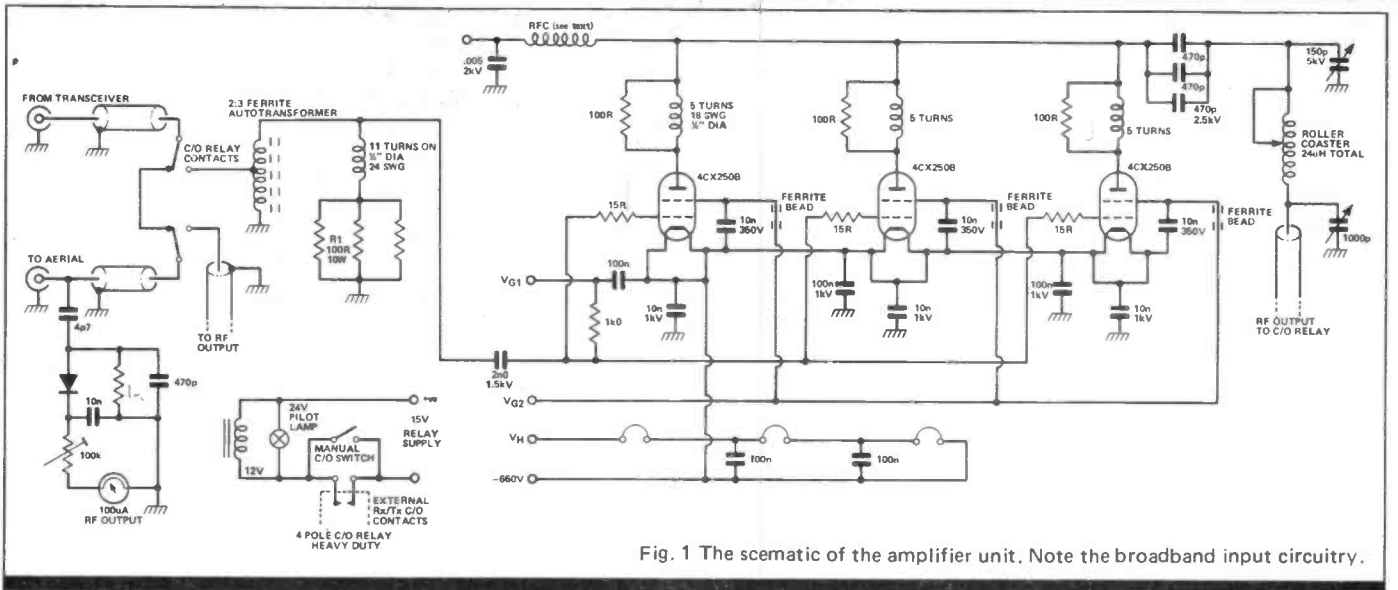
RFC (see text)

.005
2kV

FROM TRANSCEIVER

C/O RELAY CONTACTS

2:3 FERRITE AUTOTRANSFORMER

11 TURNS ON ¼" DIA 24 SWG

R1
100R
10W

TO AERIAL

TO RF OUTPUT

4p7

10n

470p

100k

100uA
RF OUTPUT

100R

5 TURNS
18 SWG
¼" DIA

4CX250B

15R

10n
350V

FERRITE BEAD

100n

VG1

10n
1kV

1k0

2n0
1.5kV

VG2

VH

-660V

100R

5 TURNS

4CX250B

15R

10n
350V

FERRITE BEAD

100n
1kV

10n
1kV

100n

100R

5 TURNS

4CX250B

15R

10n
350V

FERRITE BEAD

100n
1kV

10n
1kV

100n

470p

470p

470p
2.5kV

150p
5kV

ROLLER COASTER
24uH TOTAL

1000p

RF OUTPUT TO C/O RELAY

24V PILOT LAMP

12V

MANUAL C/O SWITCH

+ve

15V RELAY SUPPLY

EXTERNAL Rx/Tx C/O CONTACTS

4 POLE C/O RELAY HEAVY DUTY

Fig. 1 The scematic of the amplifier unit. Note the broadband input circuitry.